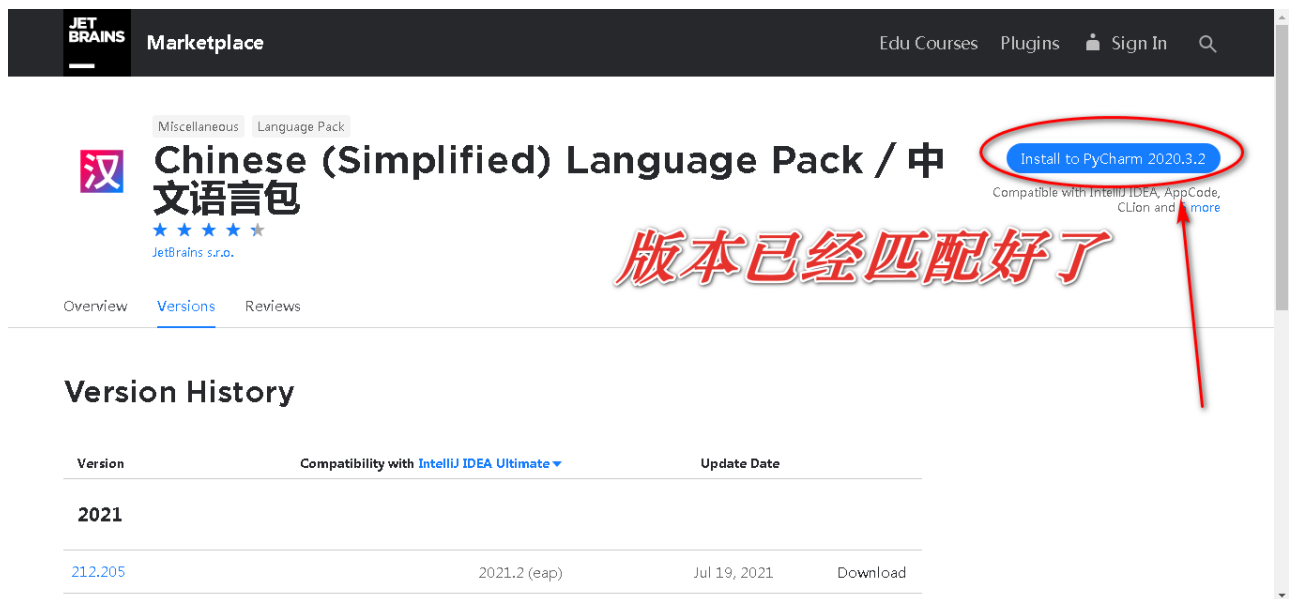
JET BRAINS

Marketplace

Edu Courses Plugins Sign In

汉

Miscellaneous Language Pack

Chinese (Simplified) Language Pack / 中文语言包

JetBrains s.r.o.

Install to PyCharm 2020.3.2

Compatible with IntelliJ IDEA, AppCode, CLion and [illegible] more

版本已经匹配好了

Overview Versions Reviews

Version History

| Version | Compatibility with IntelliJ IDEA Ultimate | Update Date | |
|---|---|---|---|
| 2021 | | | |
| 212.205 | 2021.2 (eap) | Jul 19, 2021 | Download |